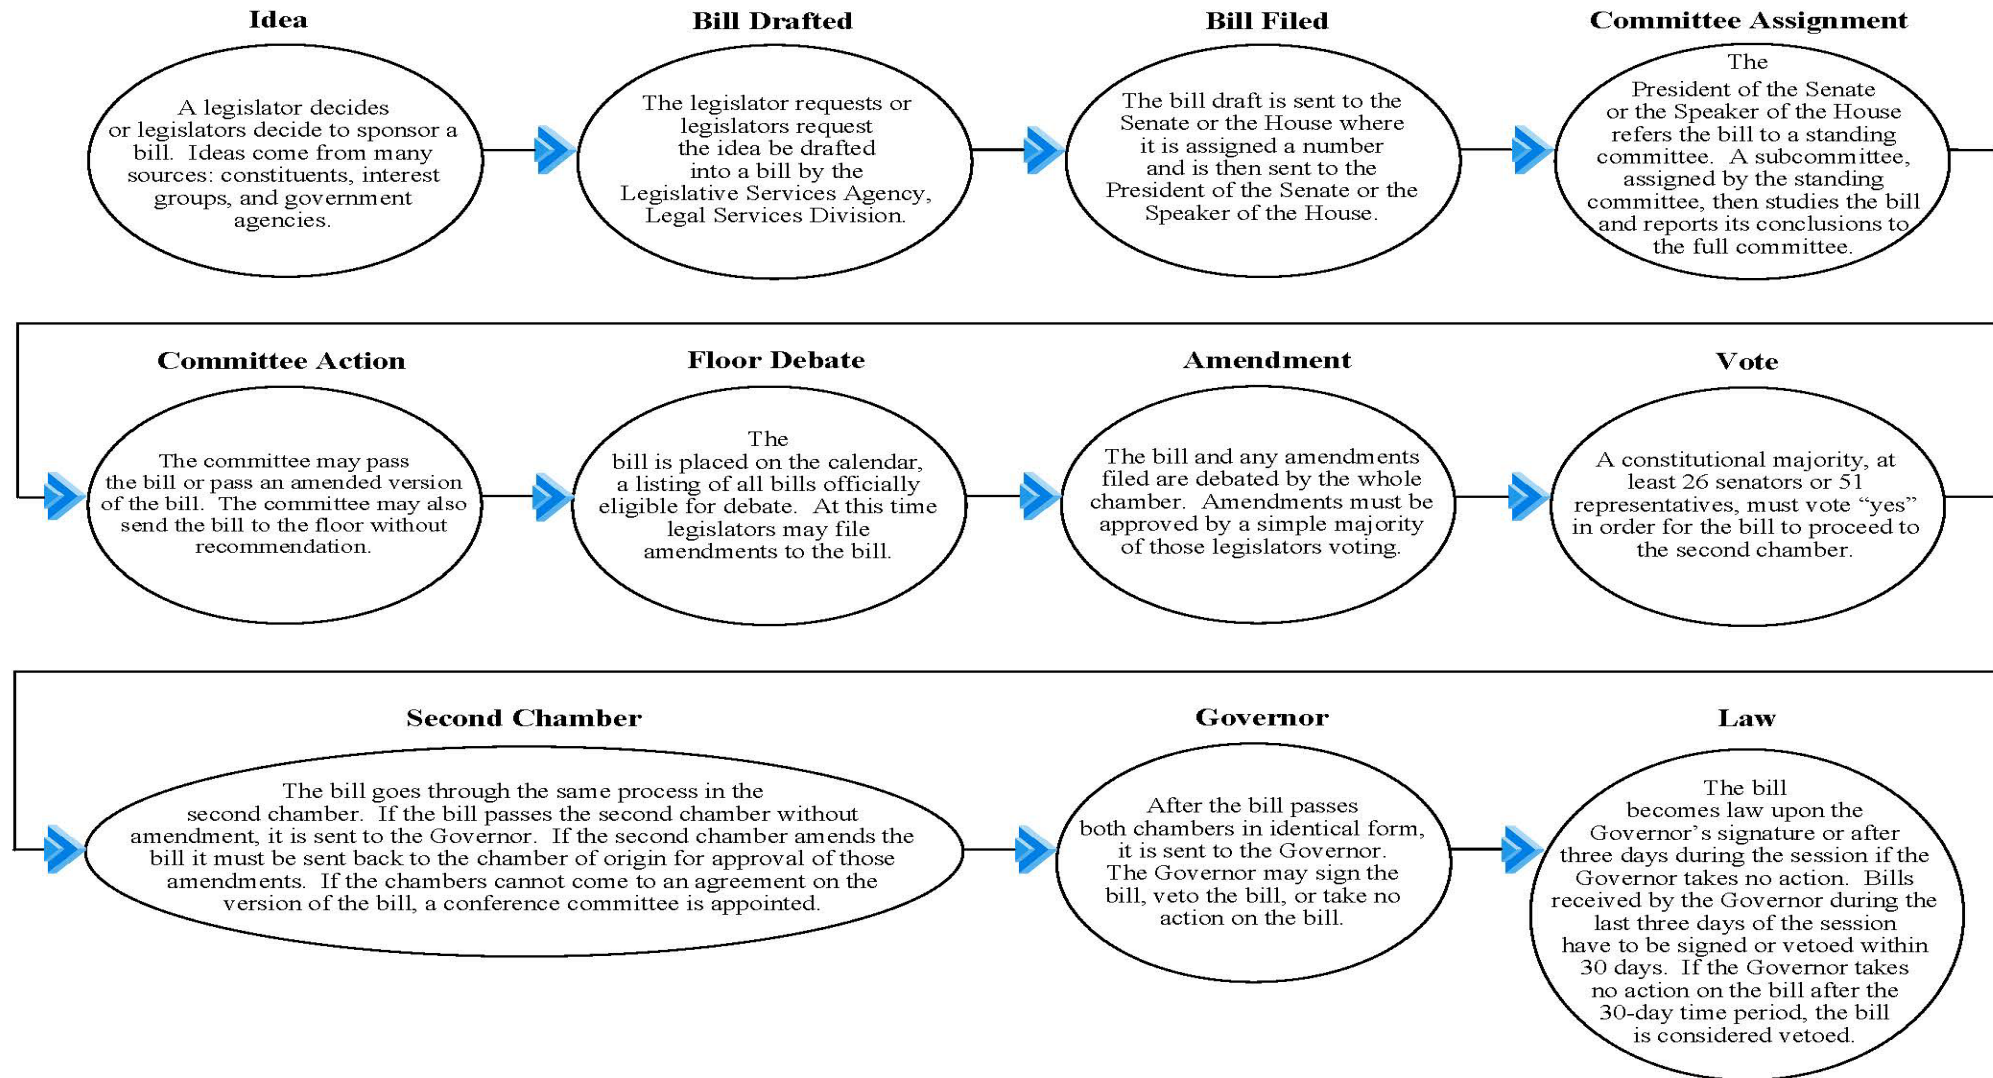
Idea

A legislator decides or legislators decide to sponsor a bill. Ideas come from many sources: constituents, interest groups, and government agencies.

Bill Drafted

The legislator requests or legislators request the idea be drafted into a bill by the Legislative Services Agency, Legal Services Division.

Bill Filed

The bill draft is sent to the Senate or the House where it is assigned a number and is then sent to the President of the Senate or the Speaker of the House.

Committee Assignment

The President of the Senate or the Speaker of the House refers the bill to a standing committee. A subcommittee, assigned by the standing committee, then studies the bill and reports its conclusions to the full committee.

Committee Action

The committee may pass the bill or pass an amended version of the bill. The committee may also send the bill to the floor without recommendation.

Floor Debate

The bill is placed on the calendar, a listing of all bills officially eligible for debate. At this time legislators may file amendments to the bill.

Amendment

The bill and any amendments filed are debated by the whole chamber. Amendments must be approved by a simple majority of those legislators voting.

Vote

A constitutional majority, at least 26 senators or 51 representatives, must vote “yes” in order for the bill to proceed to the second chamber.

Second Chamber

The bill goes through the same process in the second chamber. If the bill passes the second chamber without amendment, it is sent to the Governor. If the second chamber amends the bill it must be sent back to the chamber of origin for approval of those amendments. If the chambers cannot come to an agreement on the version of the bill, a conference committee is appointed.

Governor

After the bill passes both chambers in identical form, it is sent to the Governor. The Governor may sign the bill, veto the bill, or take no action on the bill.

Law

The bill becomes law upon the Governor’s signature or after three days during the session if the Governor takes no action. Bills received by the Governor during the last three days of the session have to be signed or vetoed within 30 days. If the Governor takes no action on the bill after the 30-day time period, the bill is considered vetoed.